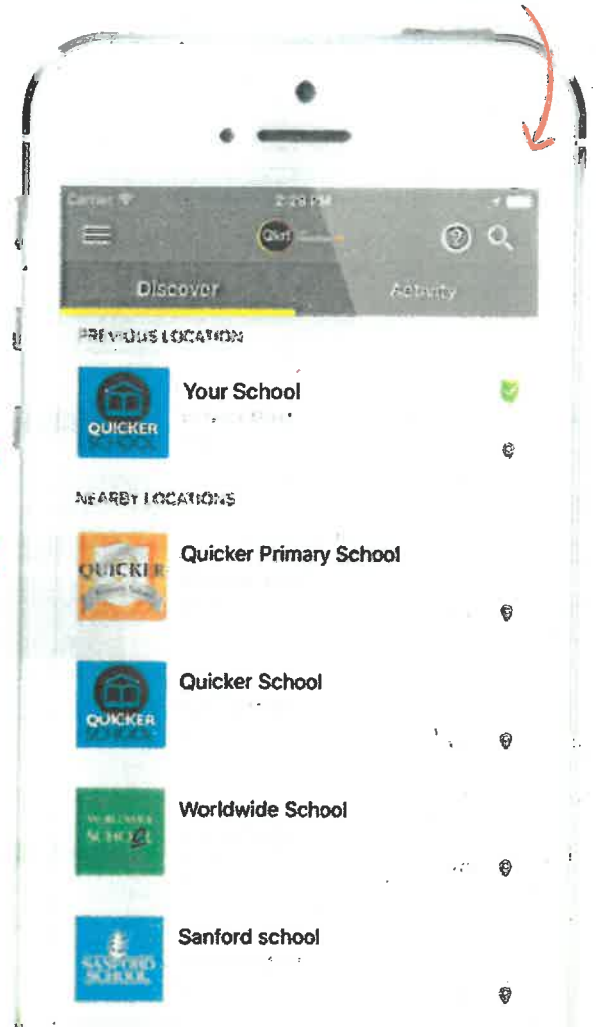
Carrier
2:23 PM

Discover
Activity

PREVIOUS LOCATION

QUICKER SCHOOL
Your School
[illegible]

NEARBY LOCATIONS

QUICKER
Quicker Primary School

QUICKER SCHOOL
Quicker School

WORLDWIDE SCHOOL
Worldwide School

SANFORD SCHOOL
Sanford school